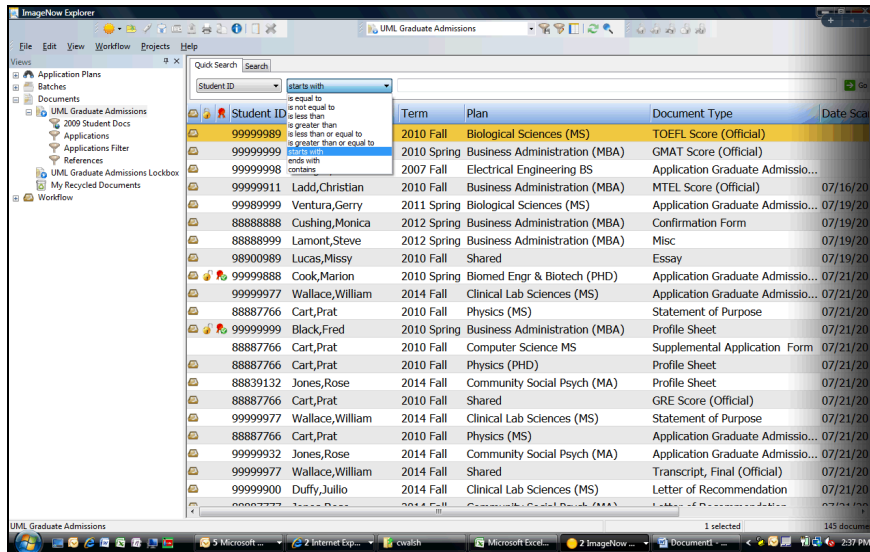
ImageNow Explorer

UML Graduate Admissions

File Edit View Workflow Projects Help

Views

Application Plans
Batches
Documents
UML Graduate Admissions
2009 Student Docs
Applications
Applications Filter
References
UML Graduate Admissions Lockbox
My Recycled Documents
Workflow

Quick Search Search

Student ID starts with

is equal to
is not equal to
is less than
is greater than
is less than or equal to
is greater than or equal to
starts with
ends with
contains

Go

| Student ID | | Term | Plan | Document Type | Date Sca |
|---|---|---|---|---|---|
| 99999989 | | 2010 Fall | Biological Sciences (MS) | TOEFL Score (Official) | |
| 99999999 | | 2010 Spring | Business Administration (MBA) | GMAT Score (Official) | |
| 99999998 | | 2007 Fall | Electrical Engineering BS | Application Graduate Admissio... | |
| 99999911 | Ladd,Christian | 2010 Fall | Business Administration (MBA) | MTEL Score (Official) | 07/16/20 |
| 99989999 | Ventura,Gerry | 2011 Spring | Biological Sciences (MS) | Application Graduate Admissio... | 07/19/20 |
| 88888888 | Cushing,Monica | 2012 Spring | Business Administration (MBA) | Confirmation Form | 07/19/20 |
| 88888999 | Lamont,Steve | 2012 Spring | Business Administration (MBA) | Misc | 07/19/20 |
| 98900989 | Lucas,Missy | 2010 Fall | Shared | Essay | 07/19/20 |
| 99999888 | Cook,Marion | 2010 Spring | Biomed Engr & Biotech (PHD) | Application Graduate Admissio... | 07/21/20 |
| 99999977 | Wallace,William | 2014 Fall | Clinical Lab Sciences (MS) | Application Graduate Admissio... | 07/21/20 |
| 88887766 | Cart,Prat | 2010 Fall | Physics (MS) | Statement of Purpose | 07/21/20 |
| 99999999 | Black,Fred | 2010 Spring | Business Administration (MBA) | Profile Sheet | 07/21/20 |
| 88887766 | Cart,Prat | 2010 Fall | Computer Science MS | Supplemental Application Form | 07/21/20 |
| 88887766 | Cart,Prat | 2010 Fall | Physics (PHD) | Profile Sheet | 07/21/20 |
| 88839132 | Jones,Rose | 2014 Fall | Community Social Psych (MA) | Profile Sheet | 07/21/20 |
| 88887766 | Cart,Prat | 2010 Fall | Shared | GRE Score (Official) | 07/21/20 |
| 99999977 | Wallace,William | 2014 Fall | Clinical Lab Sciences (MS) | Statement of Purpose | 07/21/20 |
| 88887766 | Cart,Prat | 2010 Fall | Physics (MS) | Application Graduate Admissio... | 07/21/20 |
| 99999932 | Jones,Rose | 2014 Fall | Community Social Psych (MA) | Application Graduate Admissio... | 07/21/20 |
| 99999977 | Wallace,William | 2014 Fall | Shared | Transcript, Final (Official) | 07/21/20 |
| 99999900 | Duffy,Juilio | 2014 Fall | Clinical Lab Sciences (MS) | Letter of Recommendation | 07/21/20 |

UML Graduate Admissions
1 selected
145 docume

5 Microsoft ... 2 Internet Exp... cwalsh Microsoft Excel... 2 ImageNow ... Document1 - ... 2:37 PM